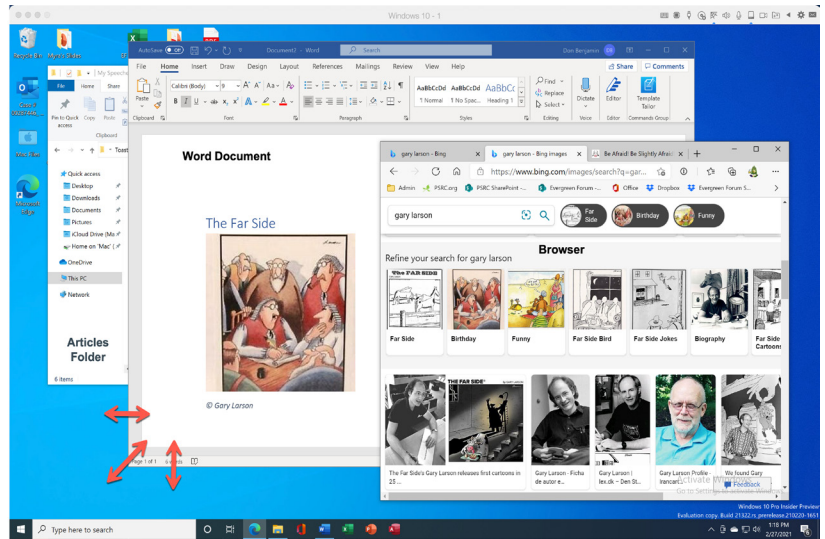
Windows 10 - 1

Recycle Bin

Microsoft Edge

AutoSave Off Document2 - Word Search Don Bergamo

File Home Insert Draw Design Layout References Mailings Review View Help Share Comments

Paste Clipboard Calibri (Body) 9 Font Paragraph AaBbCcDd ¶ Normal AaBbCcDd ¶ No Spac... AaBbCc Heading 1 Styles Find Replace Select Editing Dictate Voice Editor Editor Template Tailor Commands Group

Word Document

The Far Side

© Gary Larson

Page 1 of 1 8 words

File Home Share

Pin to Quick access Copy Paste Clipboard

Quick access
Desktop
Downloads
Documents
Pictures
iCloud Drive (Ma
Home on 'Mac'
OneDrive
This PC
Network

Articles Folder

6 items

gary larson - Bing | gary larson - Bing images | Be Afraid! Be Slightly Afraid

https://www.bing.com/images/search?q=gar...

Admin PSRC.org PSRC SharePoint -... Evergreen Forum -... Office Dropbox Evergreen Forum S...

gary larson

Far Side Birthday Funny

Browser

Refine your search for gary larson

Far Side | Birthday | Funny | Far Side Bird | Far Side Jokes | Biography | Far Side Cartoons

The Far Side's Gary Larson releases first cartoons in 25 ...

Gary Larson - Ficha de autor e...

Gary Larson | lex.dk - Den St...

Gary Larson Profile - Irancart...

We found Gary

Feedback

Activate Windows
Go to Settings to activate Windows.

Windows 10 Pro Insider Preview
Evaluation copy. Build 21322.rs_prerelease.210220-1651

Type here to search

1:18 PM
2/27/2021